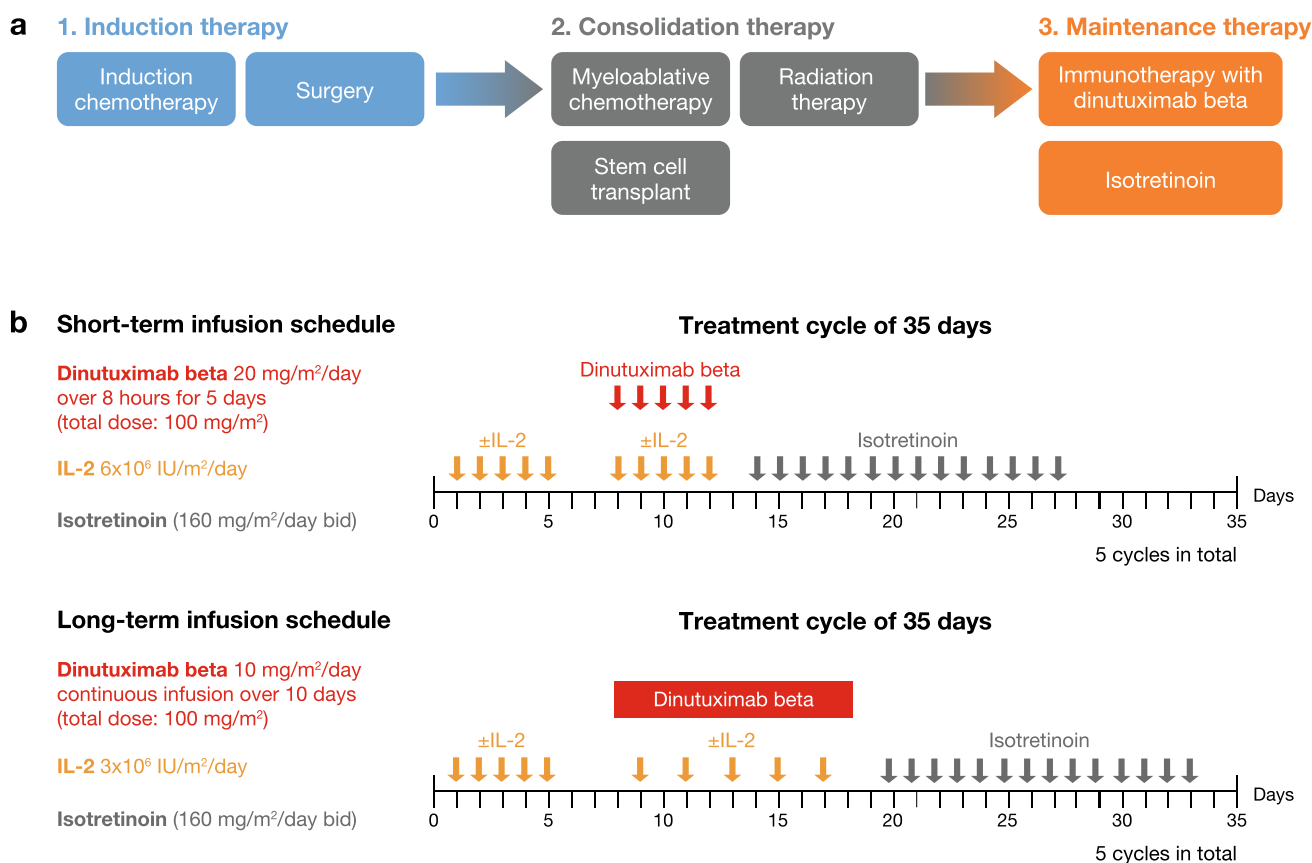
a

1. Induction therapy

Induction chemotherapy

Surgery

2. Consolidation therapy

Myeloablative chemotherapy

Radiation therapy

Stem cell transplant

3. Maintenance therapy

Immunotherapy with dinutuximab beta

Isotretinoin

b

Short-term infusion schedule

Dinutuximab beta 20 mg/m²/day over 8 hours for 5 days (total dose: 100 mg/m²)

IL-2 6x10⁶ IU/m²/day

Isotretinoin (160 mg/m²/day bid)

Treatment cycle of 35 days

Dinutuximab beta

±IL-2

±IL-2

Isotretinoin

Days

0 5 10 15 20 25 30 35

5 cycles in total

Long-term infusion schedule

Dinutuximab beta 10 mg/m²/day continuous infusion over 10 days (total dose: 100 mg/m²)

IL-2 3x10⁶ IU/m²/day

Isotretinoin (160 mg/m²/day bid)

Treatment cycle of 35 days

Dinutuximab beta

±IL-2

±IL-2

Isotretinoin

Days

0 5 10 15 20 25 30 35

5 cycles in total